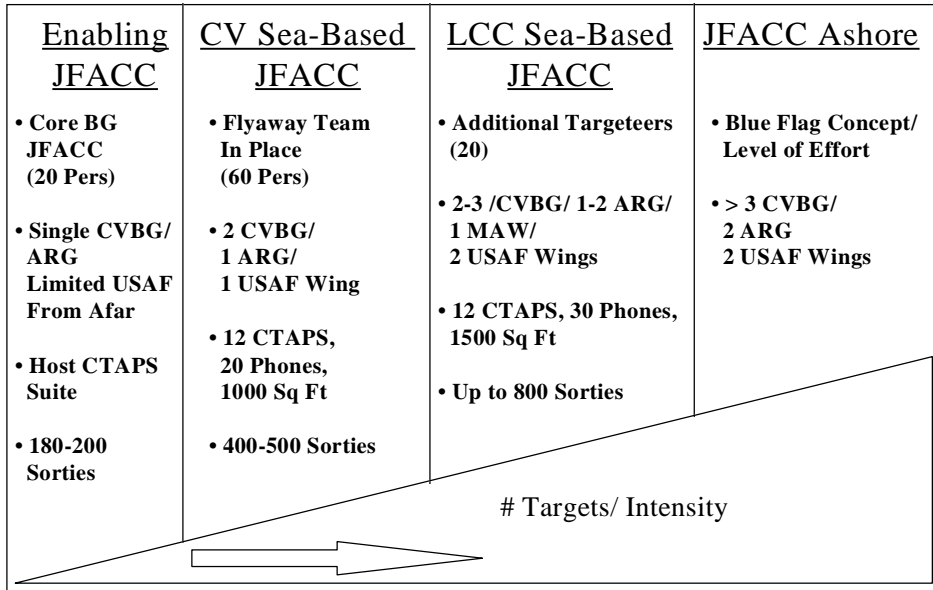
| Enabling JFACC | CV Sea-Based JFACC | LCC Sea-Based JFACC | JFACC Ashore |
|---|---|---|---|
| • Core BG JFACC (20 Pers) | • Flyaway Team In Place (60 Pers) | • Additional Targeteers (20) | • Blue Flag Concept/ Level of Effort |
| • Single CVBG/ ARG Limited USAF From Afar | • 2 CVBG/ 1 ARG/ 1 USAF Wing | • 2-3 /CVBG/ 1-2 ARG/ 1 MAW/ 2 USAF Wings | • > 3 CVBG/ 2 ARG 2 USAF Wings |
| • Host CTAPS Suite | • 12 CTAPS, 20 Phones, 1000 Sq Ft | • 12 CTAPS, 30 Phones, 1500 Sq Ft | |
| • 180-200 Sorties | • 400-500 Sorties | • Up to 800 Sorties | |

# Targets/ Intensity